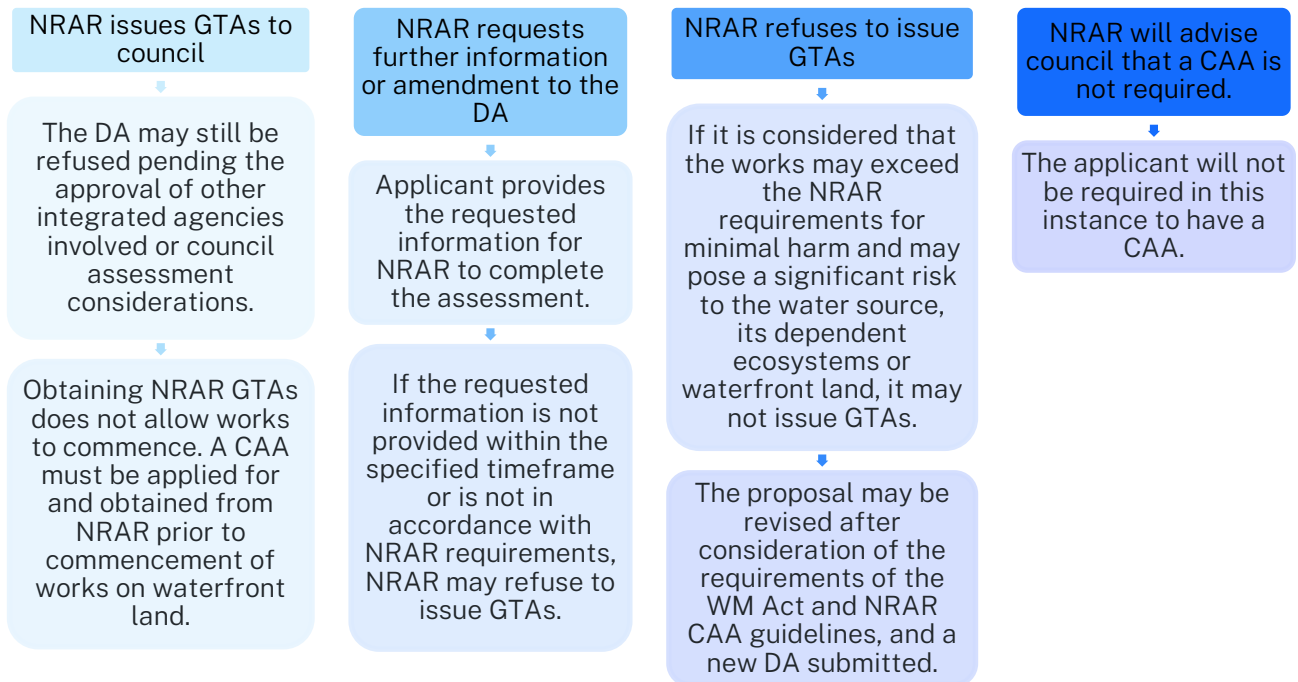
NRAR issues GTAs to council

The DA may still be refused pending the approval of other integrated agencies involved or council assessment considerations.

Obtaining NRAR GTAs does not allow works to commence. A CAA must be applied for and obtained from NRAR prior to commencement of works on waterfront land.

NRAR requests further information or amendment to the DA

Applicant provides the requested information for NRAR to complete the assessment.

If the requested information is not provided within the specified timeframe or is not in accordance with NRAR requirements, NRAR may refuse to issue GTAs.

NRAR refuses to issue GTAs

If it is considered that the works may exceed the NRAR requirements for minimal harm and may pose a significant risk to the water source, its dependent ecosystems or waterfront land, it may not issue GTAs.

The proposal may be revised after consideration of the requirements of the WM Act and NRAR CAA guidelines, and a new DA submitted.

NRAR will advise council that a CAA is not required.

The applicant will not be required in this instance to have a CAA.